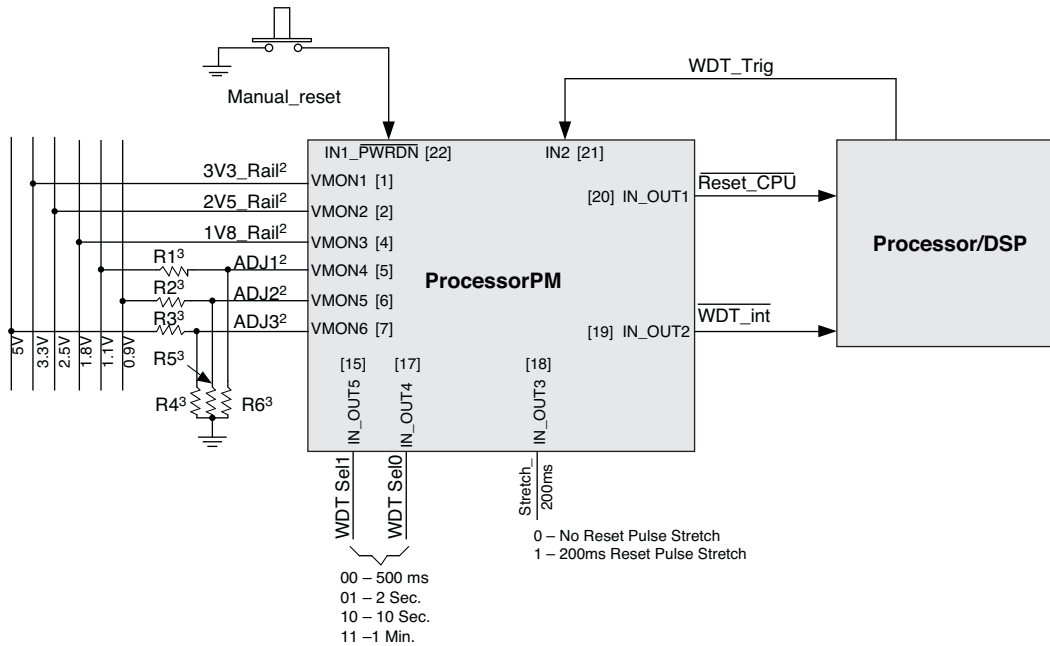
Manual_reset

WDT_Trig

IN1_$\overline{\text{PWRDN}}$ [22]

IN2 [21]

3V3_Rail$^2$

VMON1 [1]

2V5_Rail$^2$

VMON2 [2]

1V8_Rail$^2$

VMON3 [4]

R1$^3$

ADJ1$^2$

VMON4 [5]

R2$^3$

ADJ2$^2$

VMON5 [6]

R3$^3$

ADJ3$^2$

VMON6 [7]

5V

3.3V

2.5V

1.8V

1.1V

0.9V

R5$^3$

R4$^3$

R6$^3$

[20] IN_OUT1

$\overline{\text{Reset\_CPU}}$

ProcessorPM

Processor/DSP

[19] IN_OUT2

$\overline{\text{WDT\_int}}$

[15]

[17]

[18]

IN_OUT5

IN_OUT4

IN_OUT3

WDT Sel1

WDT Sel0

Stretch_ 200ms

0 – No Reset Pulse Stretch
1 – 200ms Reset Pulse Stretch

00 – 500 ms
01 – 2 Sec.
10 – 10 Sec.
11 –1 Min.